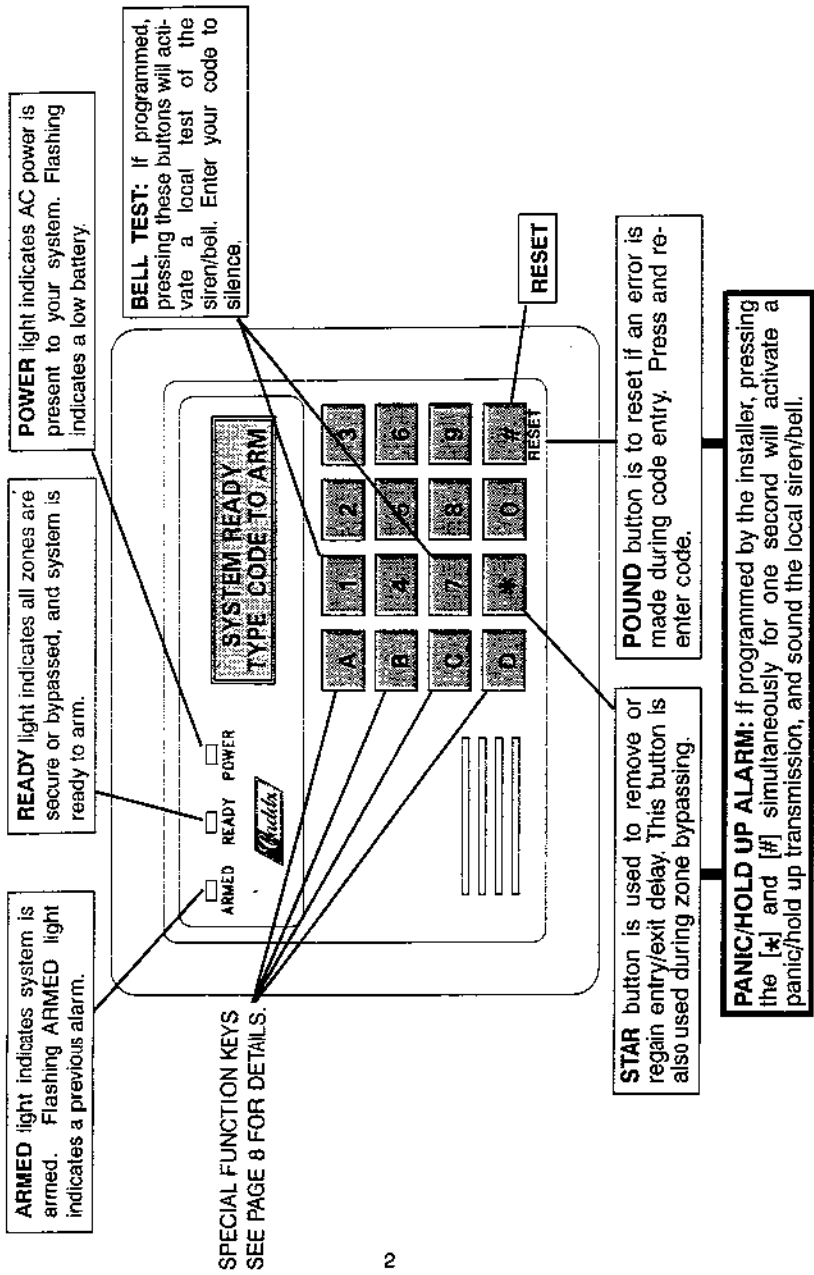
ARMED light indicates system is armed. Flashing ARMED light indicates a previous alarm.

READY light indicates all zones are secure or bypassed, and system is ready to arm.

POWER light indicates AC power is present to your system. Flashing indicates a low battery.

BELL TEST: If programmed, pressing these buttons will activate a local test of the siren/bell. Enter your code to silence.

RESET

ARMED READY POWER

SYSTEM READY
TYPE CODE TO ARM

A 1 2 3
B 4 5 6
C 7 8 9
D * 0 #
RESET

SPECIAL FUNCTION KEYS
SEE PAGE 8 FOR DETAILS.

STAR button is used to remove or regain entry/exit delay. This button is also used during zone bypassing.

POUND button is to reset if an error is made during code entry. Press and reenter code.

PANIC/HOLD UP ALARM: If programmed by the installer, pressing the [*] and [#] simultaneously for one second will activate a panic/hold up transmission, and sound the local siren/bell.

2